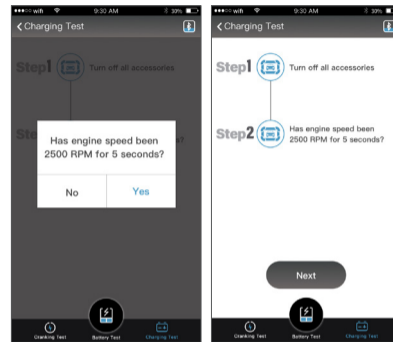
wifi 9:30 AM 33%
Charging Test
Step1 Turn off all accessories
Ste
Has engine speed been 2500 RPM for 5 seconds?
No
Yes
Cranking Test
Battery Test
Charging Test

wifi 9:30 AM 33%
Charging Test
Step1 Turn off all accessories
Step2 Has engine speed been 2500 RPM for 5 seconds?
Next
Cranking Test
Battery Test
Charging Test